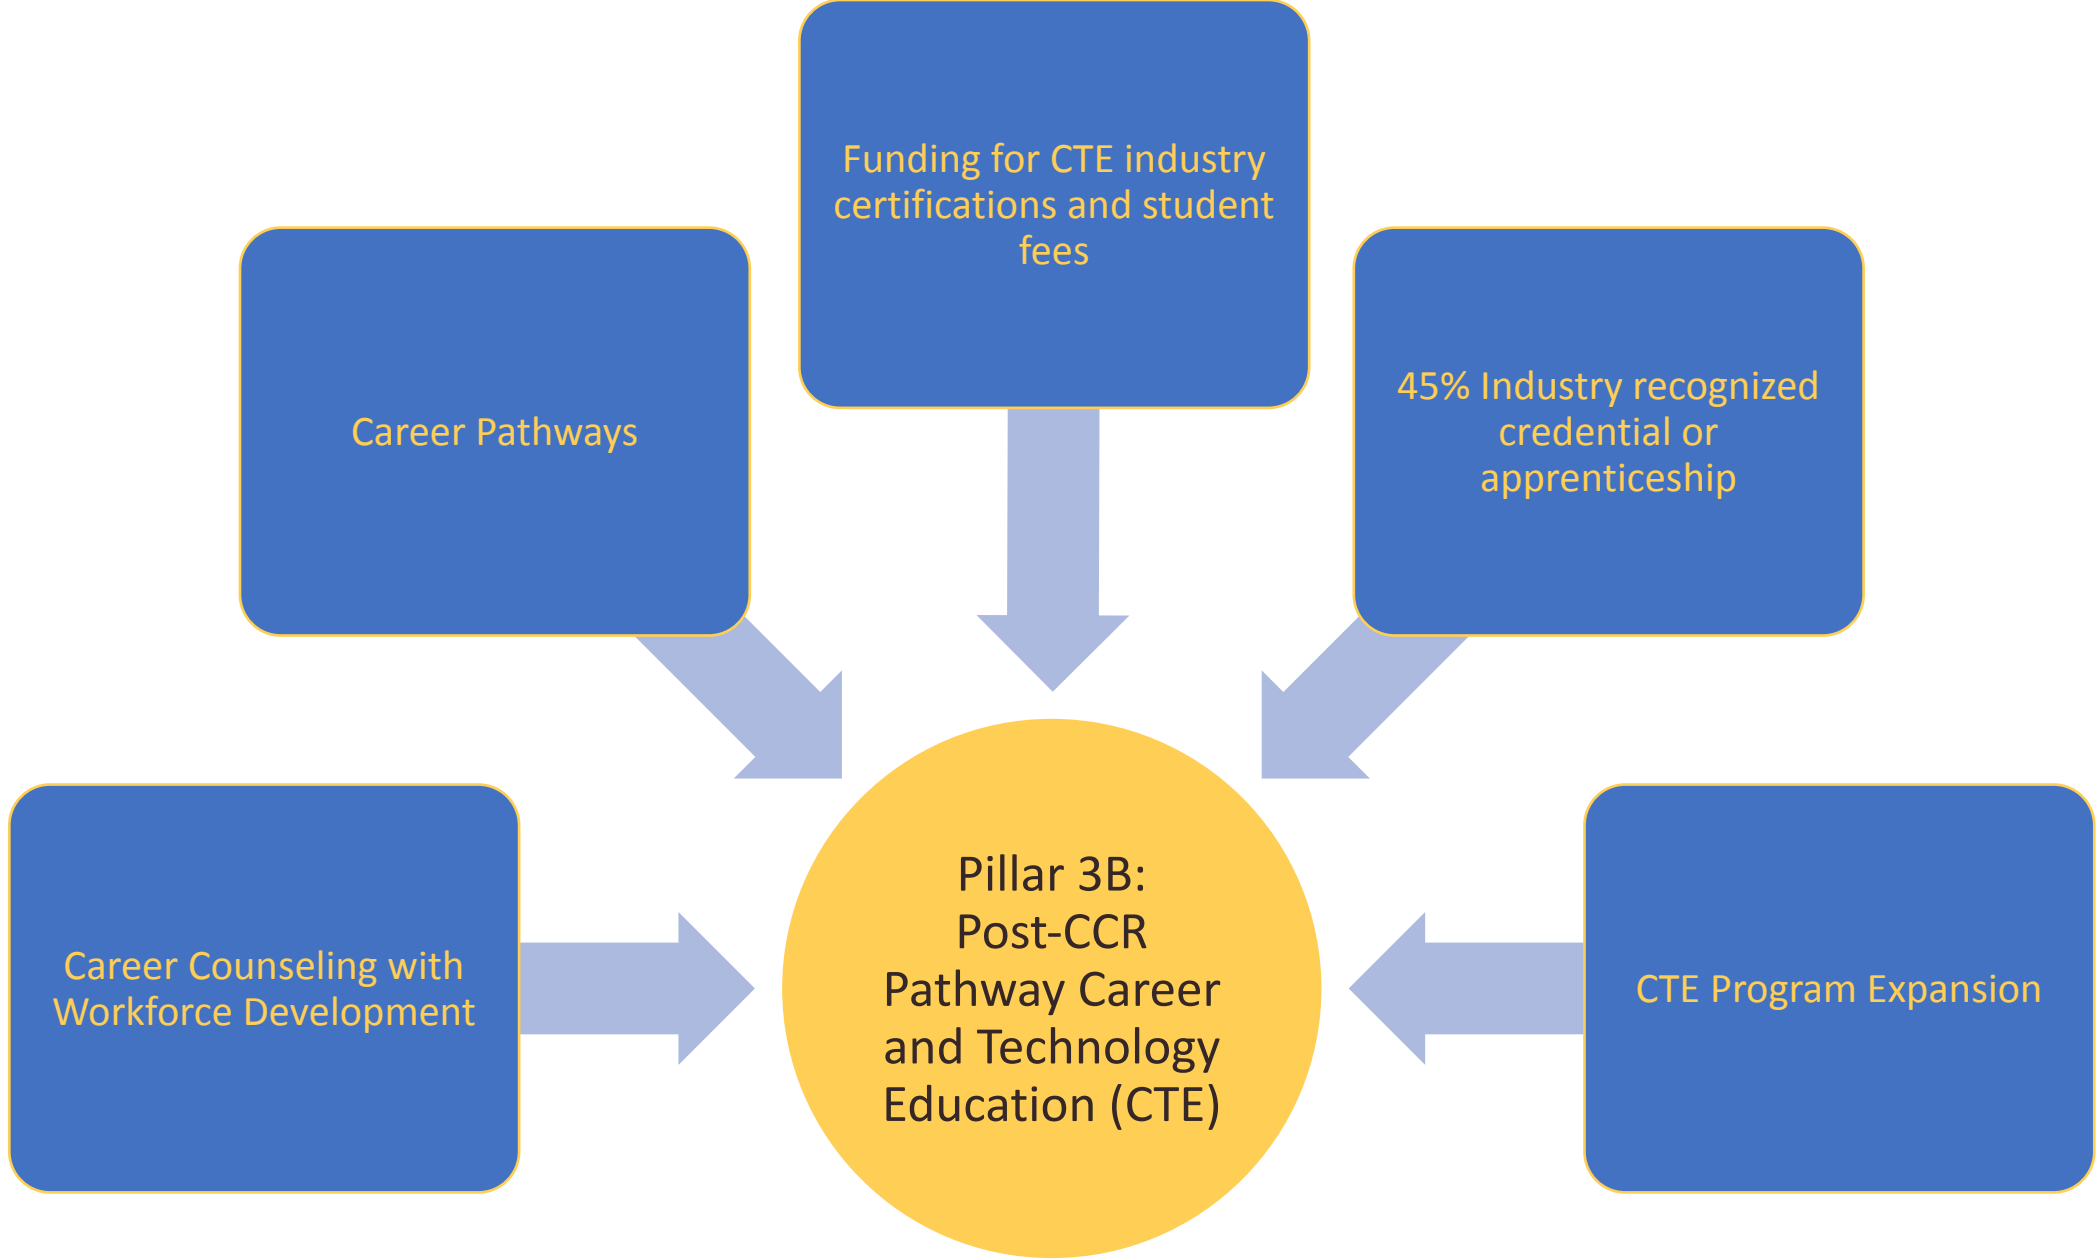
Funding for CTE industry certifications and student fees

Career Pathways

45% Industry recognized credential or apprenticeship

Career Counseling with Workforce Development

Pillar 3B: Post-CCR Pathway Career and Technology Education (CTE)

CTE Program Expansion